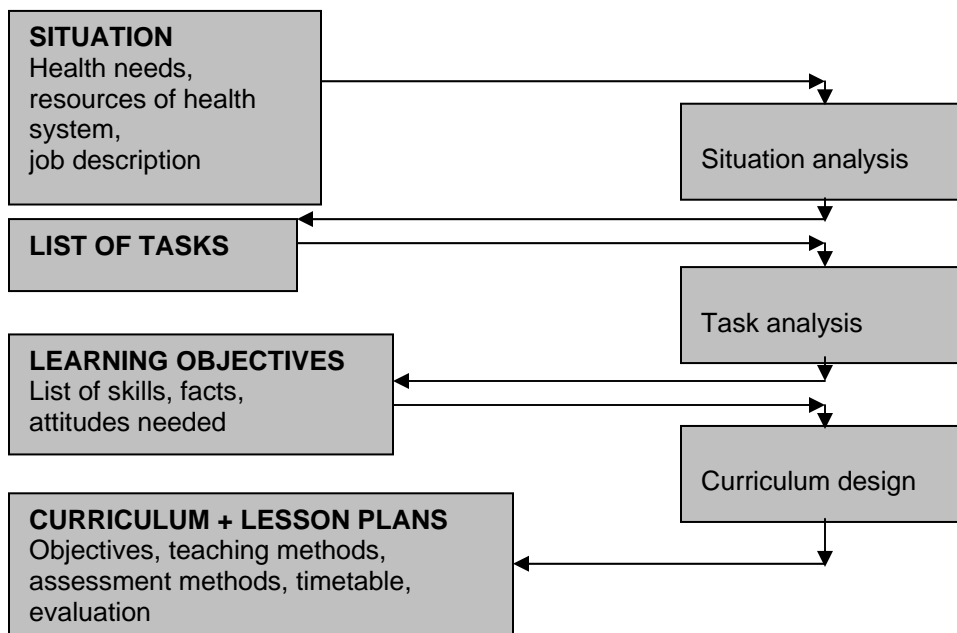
**SITUATION**
Health needs, resources of health system, job description

Situation analysis

**LIST OF TASKS**

Task analysis

**LEARNING OBJECTIVES**
List of skills, facts, attitudes needed

Curriculum design

**CURRICULUM + LESSON PLANS**
Objectives, teaching methods, assessment methods, timetable, evaluation